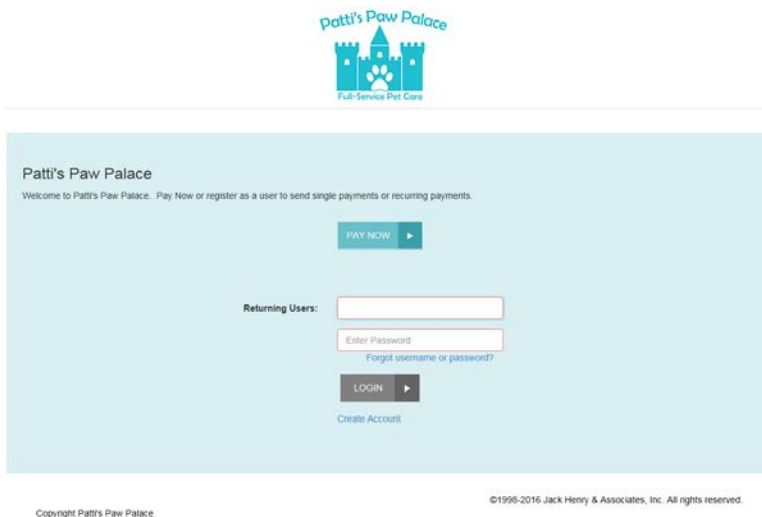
Patti's Paw Palace

Full-Service Pet Care

Patti's Paw Palace

Welcome to Patti's Paw Palace. Pay Now or register as a user to send single payments or recurring payments.

PAY NOW ▸

Returning Users:

Enter Password

Forgot username or password?

LOGIN ▸

Create Account

©1998-2016 Jack Henry & Associates, Inc. All rights reserved.

Copyright Patti's Paw Palace